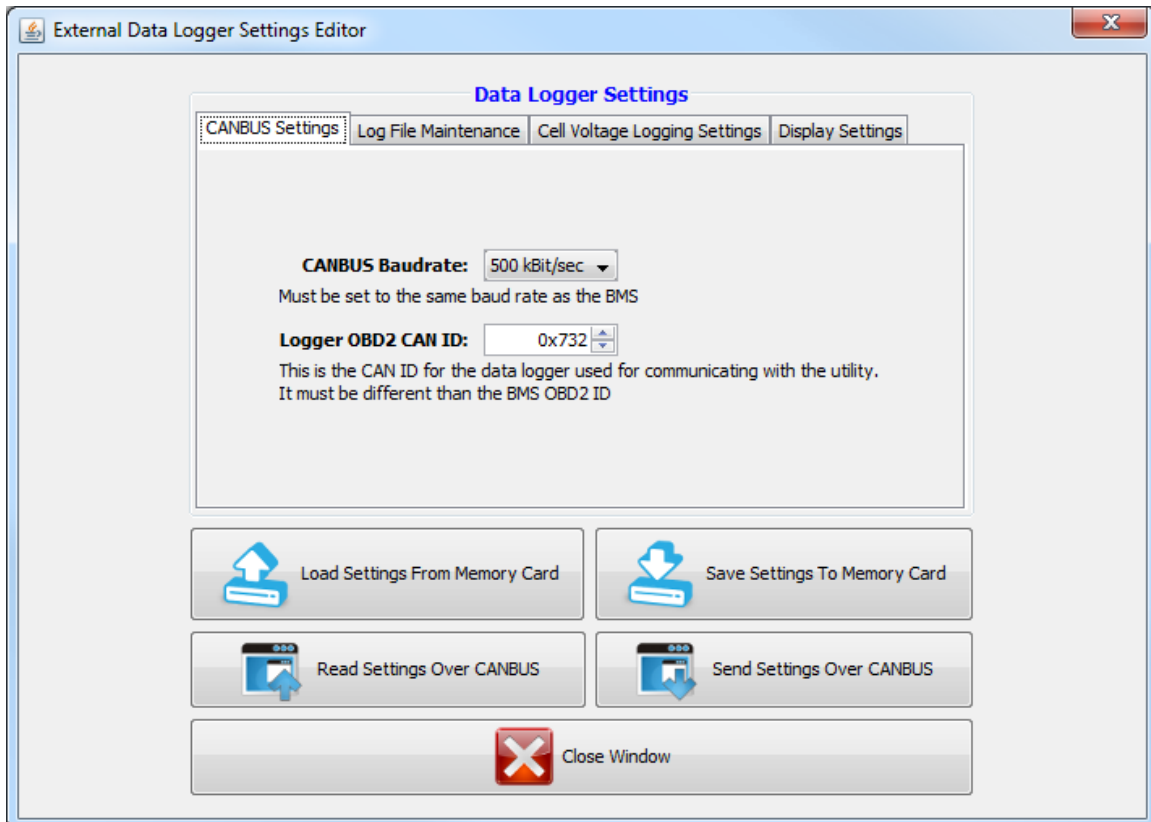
External Data Logger Settings Editor

Data Logger Settings

CANBUS Settings | Log File Maintenance | Cell Voltage Logging Settings | Display Settings

CANBUS Baudrate: 500 kBit/sec
Must be set to the same baud rate as the BMS

Logger OBD2 CAN ID: 0x732
This is the CAN ID for the data logger used for communicating with the utility. It must be different than the BMS OBD2 ID

Load Settings From Memory Card

Save Settings To Memory Card

Read Settings Over CANBUS

Send Settings Over CANBUS

Close Window